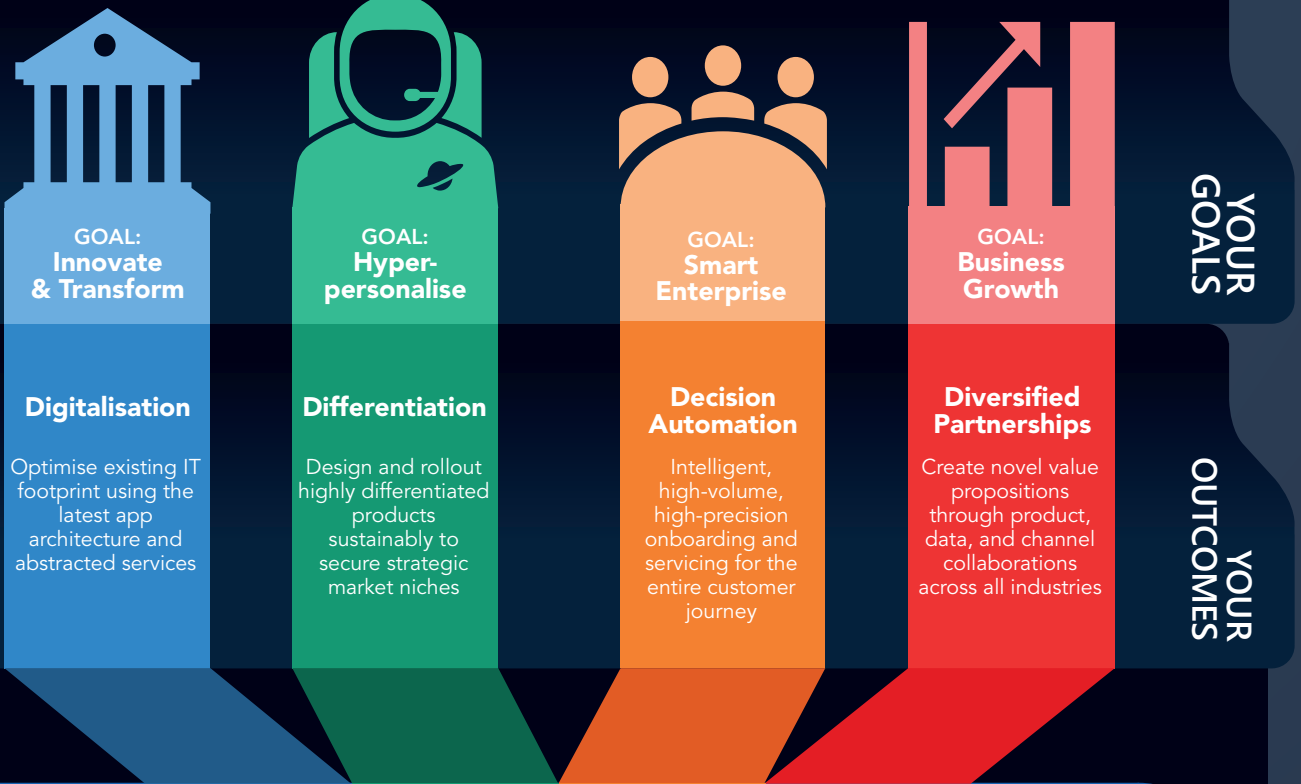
GOAL:
Innovate & Transform

GOAL:
Hyper-personalise

GOAL:
Smart Enterprise

GOAL:
Business Growth

YOUR GOALS

Digitalisation

Optimise existing IT footprint using the latest app architecture and abstracted services

Differentiation

Design and rollout highly differentiated products sustainably to secure strategic market niches

Decision Automation

Intelligent, high-volume, high-precision onboarding and servicing for the entire customer journey

Diversified Partnerships

Create novel value propositions through product, data, and channel collaborations across all industries

YOUR OUTCOMES